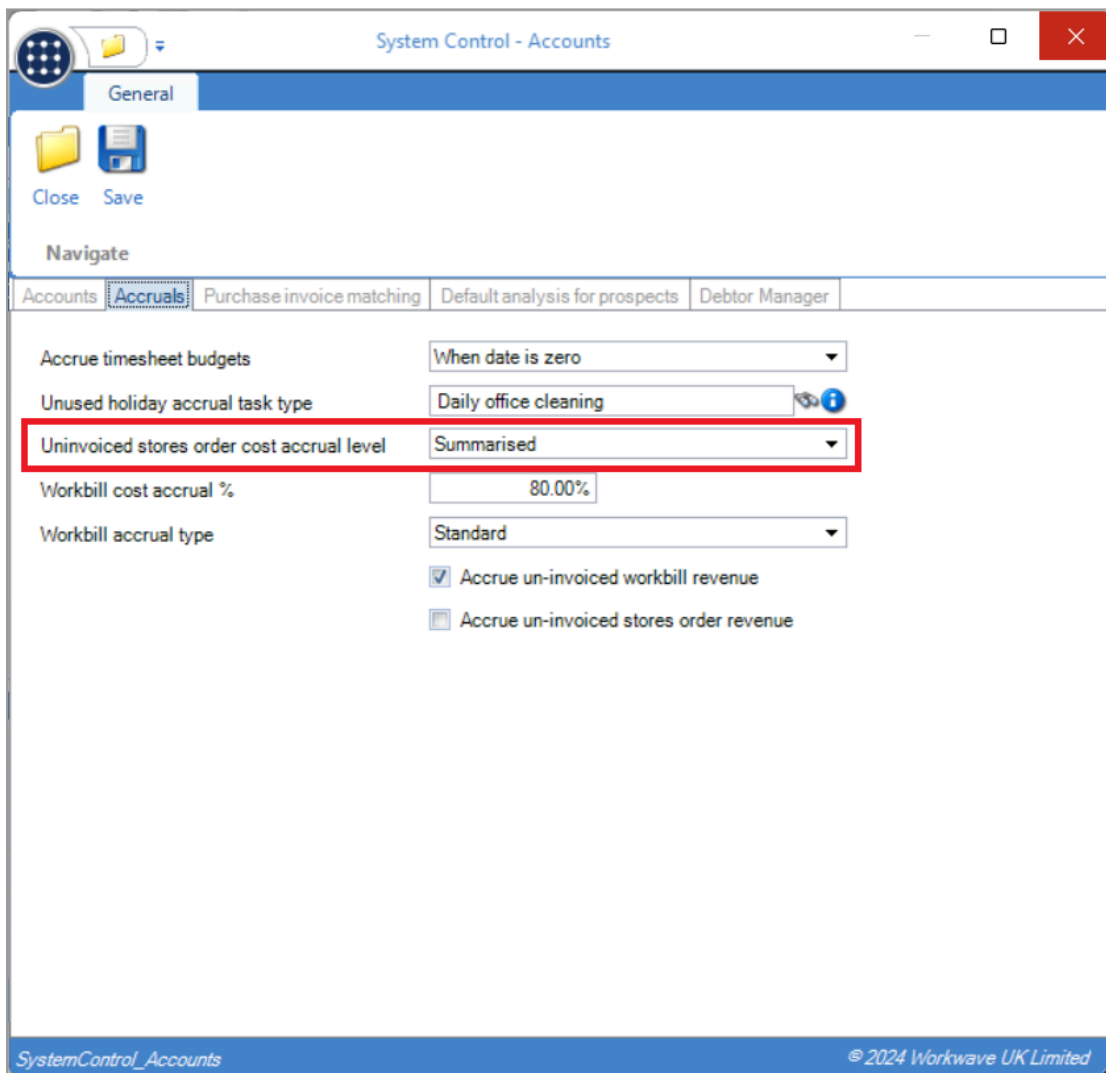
System Control - Accounts

General

Close Save

Navigate

Accounts | Accruals | Purchase invoice matching | Default analysis for prospects | Debtor Manager

Accrue timesheet budgets When date is zero

Unused holiday accrual task type Daily office cleaning

Uninvoiced stores order cost accrual level Summarised

Workbill cost accrual % 80.00%

Workbill accrual type Standard

Accrue un-invoiced workbill revenue

Accrue un-invoiced stores order revenue

SystemControl_Accounts © 2024 Workwave UK Limited